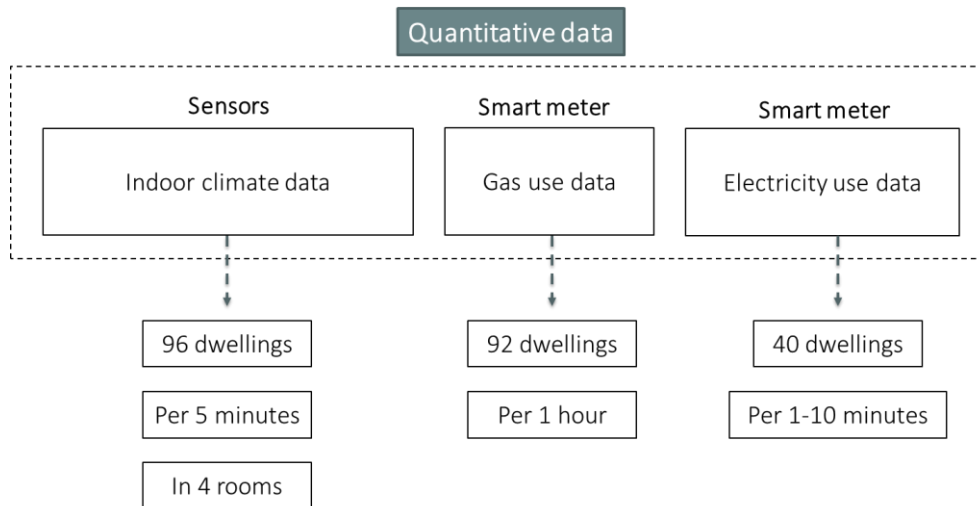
Quantitative data

Sensors

Indoor climate data

Smart meter

Gas use data

Smart meter

Electricity use data

96 dwellings

Per 5 minutes

In 4 rooms

92 dwellings

Per 1 hour

40 dwellings

Per 1-10 minutes